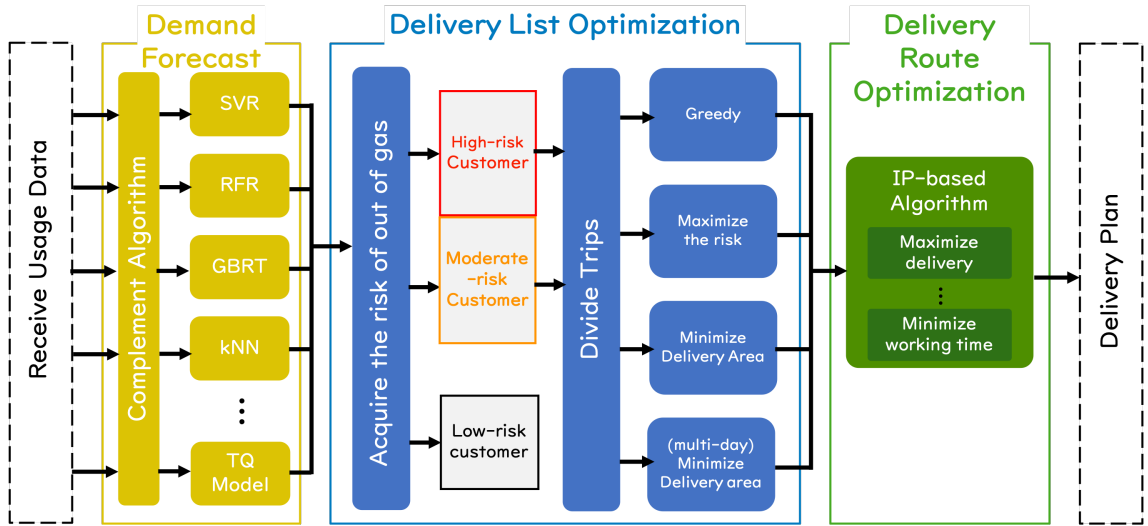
Receive Usage Data

Demand Forecast

Complement Algorithm

SVR

RFR

GBRT

kNN

⋮

TQ Model

Delivery List Optimization

Acquire the risk of out of gas

High-risk Customer

Moderate-risk Customer

Low-risk customer

Divide Trips

Greedy

Maximize the risk

Minimize Delivery Area

(multi-day) Minimize Delivery area

Delivery Route Optimization

IP-based Algorithm

Maximize delivery

⋮

Minimize working time

Delivery Plan